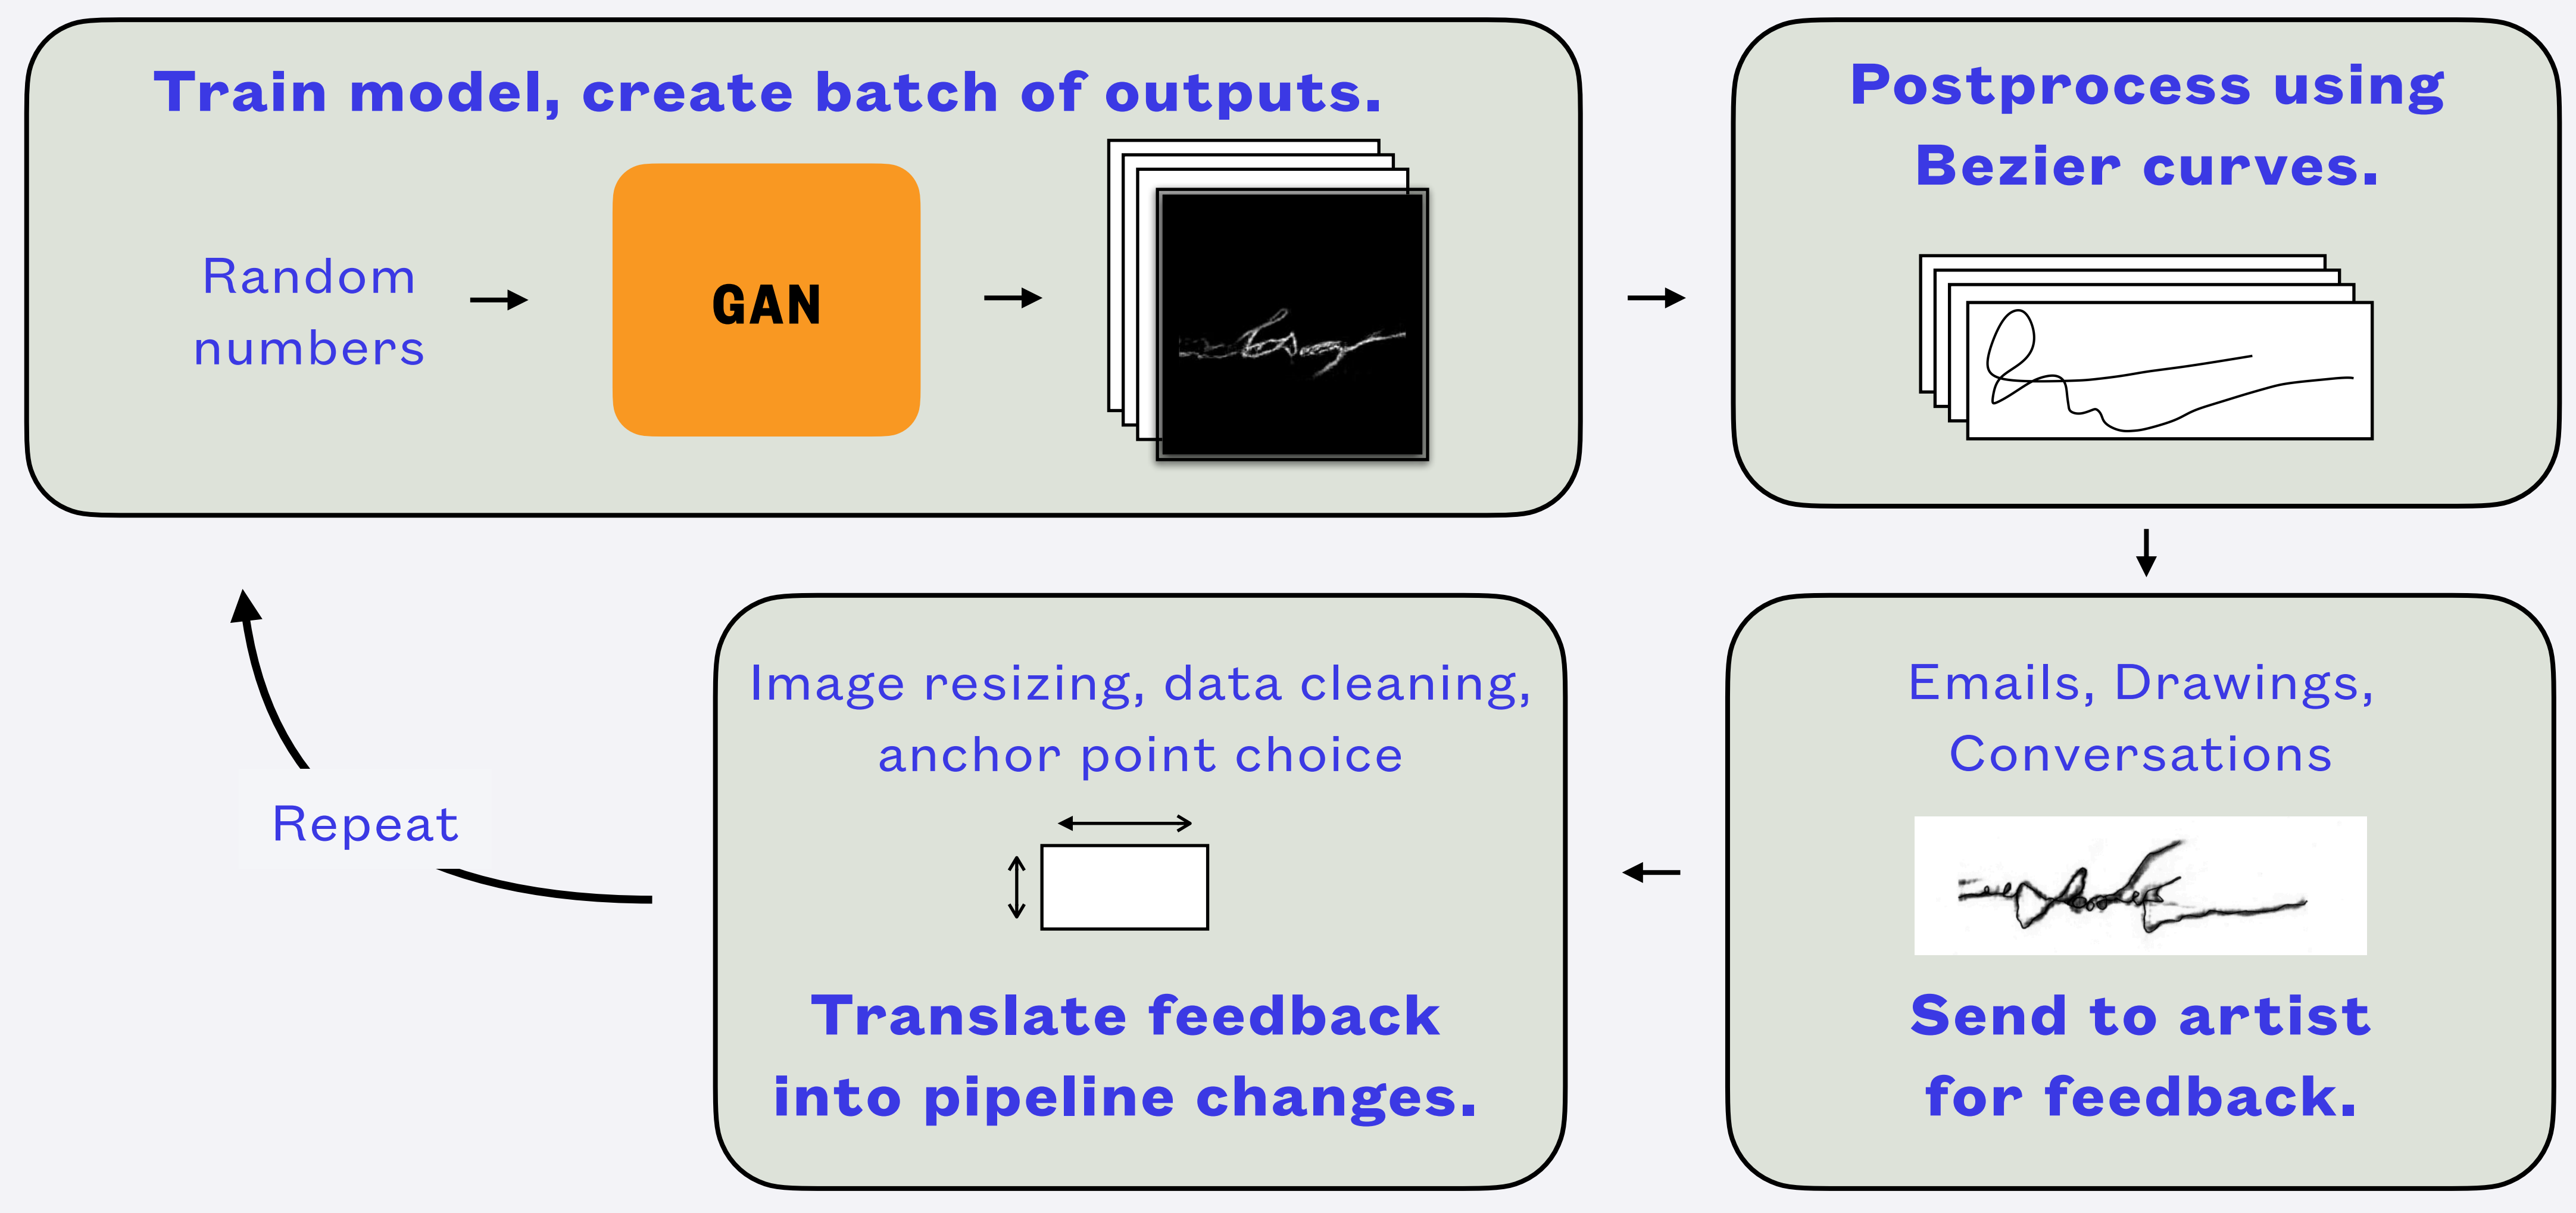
Train model, create batch of outputs.

Random numbers

GAN

Postprocess using Bezier curves.

Emails, Drawings, Conversations

Send to artist for feedback.

Image resizing, data cleaning, anchor point choice

Translate feedback into pipeline changes.

Repeat